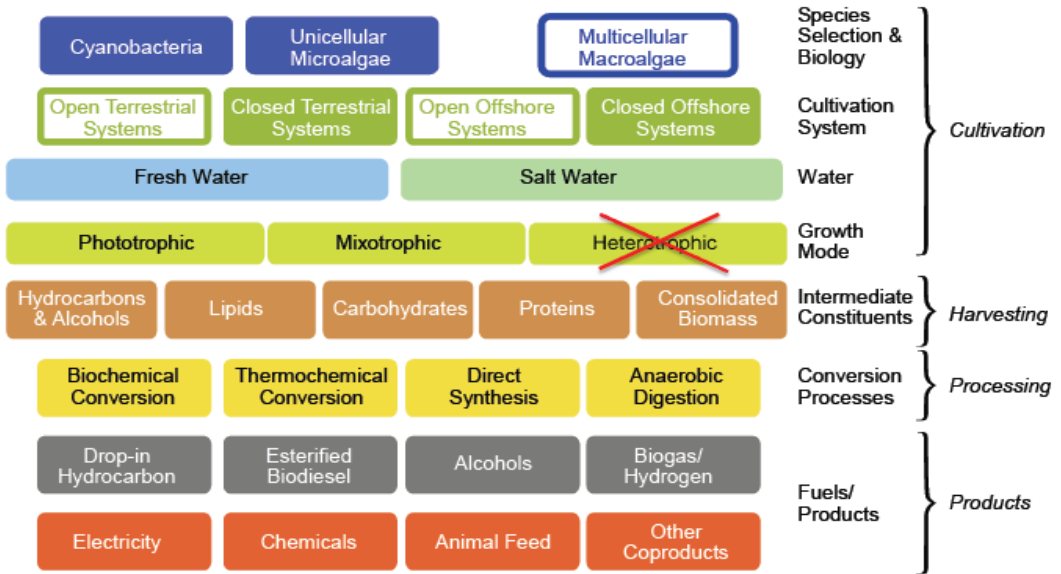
Cyanobacteria
Unicellular Microalgae
Multicellular Macroalgae
Species Selection & Biology

Open Terrestrial Systems
Closed Terrestrial Systems
Open Offshore Systems
Closed Offshore Systems
Cultivation System

Fresh Water
Salt Water
Water

Phototrophic
Mixotrophic
Heterotrophic
Growth Mode

Cultivation

Hydrocarbons & Alcohols
Lipids
Carbohydrates
Proteins
Consolidated Biomass
Intermediate Constituents
Harvesting

Biochemical Conversion
Thermochemical Conversion
Direct Synthesis
Anaerobic Digestion
Conversion Processes
Processing

Drop-in Hydrocarbon
Esterified Biodiesel
Alcohols
Biogas/ Hydrogen

Electricity
Chemicals
Animal Feed
Other Coproducts
Fuels/ Products
Products